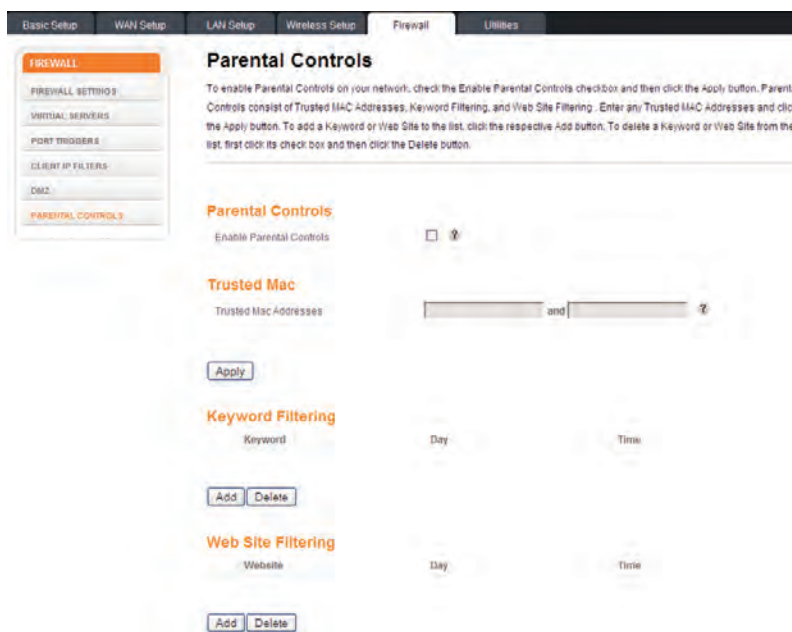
Basic Setup | WAN Setup | LAN Setup | Wireless Setup | Firewall | Utilities

FIREWALL
FIREWALL SETTINGS
VIRTUAL SERVERS
PORT TRIGGERS
CLIENT IP FILTERS
DMZ
PARENTAL CONTROLS

Parental Controls

To enable Parental Controls on your network, check the Enable Parental Controls checkbox and then click the Apply button. Parent Controls consist of Trusted MAC Addresses, Keyword Filtering, and Web Site Filtering . Enter any Trusted MAC Addresses and clic the Apply button. To add a Keyword or Web Site to the list, click the respective Add button. To delete a Keyword or Web Site from the list, first click its check box and then click the Delete button.

Parental Controls
Enable Parental Controls ?

Trusted Mac
Trusted Mac Addresses and ?

Apply

Keyword Filtering
Keyword Day Time

Add Delete

Web Site Filtering
Website Day Time

Add Delete